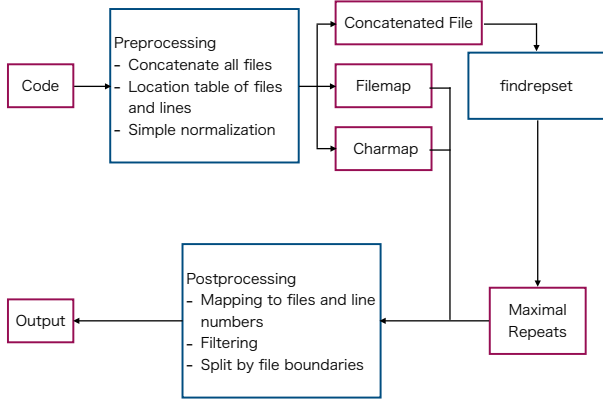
Code

Preprocessing
- Concatenate all files
- Location table of files and lines
- Simple normalization

Concatenated File

Filemap

Charmap

findrepset

Maximal Repeats

Postprocessing
- Mapping to files and line numbers
- Filtering
- Split by file boundaries

Output